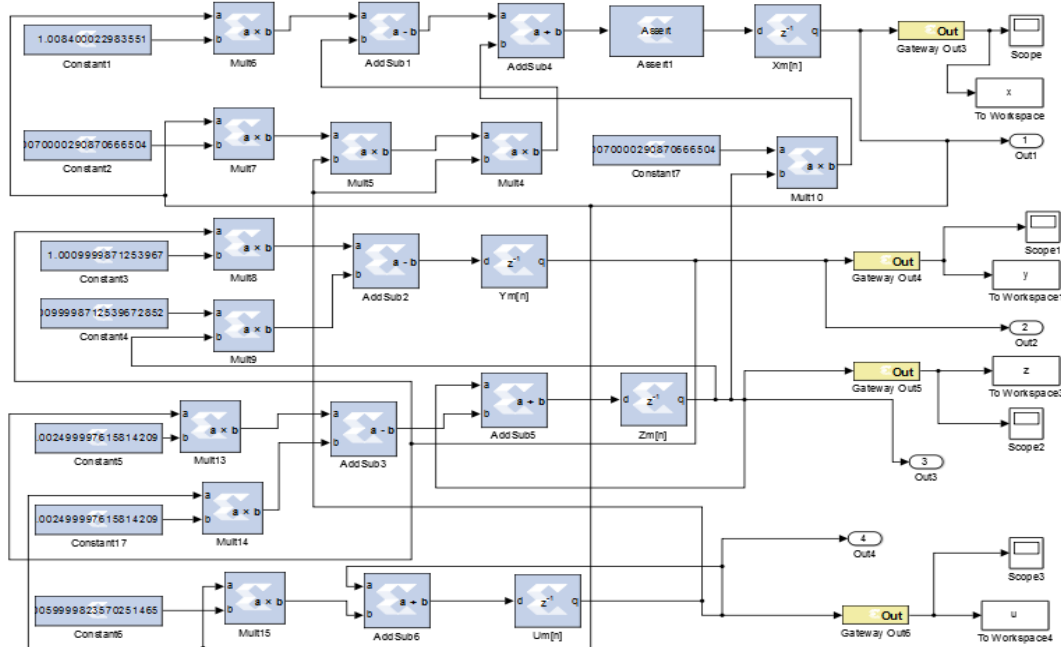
1.008400022983551
Constant1
a
b
a × b
Mult6
a
b
a - b
AddSub1
a
b
a + b
AddSub4
Assert
Assert1
d
$z^{-1}$
q
Xm[n]
Out
Gateway Out3
Scope
x
To Workspace
1
Out1
007000029087066650​4
Constant2
a
b
a × b
Mult7
a
b
a × b
Mult5
a
b
a × b
Mult4
007000029087066650​4
Constant7
a
b
a × b
Mult10
1.0009999871253967
Constant3
a
b
a × b
Mult8
a
b
a - b
AddSub2
d
$z^{-1}$
q
Ym[n]
Out
Gateway Out4
Scope1
y
To Workspace1
009999871253967285​2
Constant4
a
b
a × b
Mult9
2
Out2
Out
Gateway Out5
z
To Workspace3
Scope2
a
b
a + b
AddSub5
d
$z^{-1}$
q
Zm[n]
.0024999976158142​09
Constant5
a
b
a × b
Mult13
a
b
a - b
AddSub3
3
Out3
.0024999976158142​09
Constant17
a
b
a × b
Mult14
4
Out4
Scope3
.0059999823570251465
Constant6
a
b
a × b
Mult15
a
b
a + b
AddSub6
d
$z^{-1}$
q
Um[n]
Out
Gateway Out6
u
To Workspace4